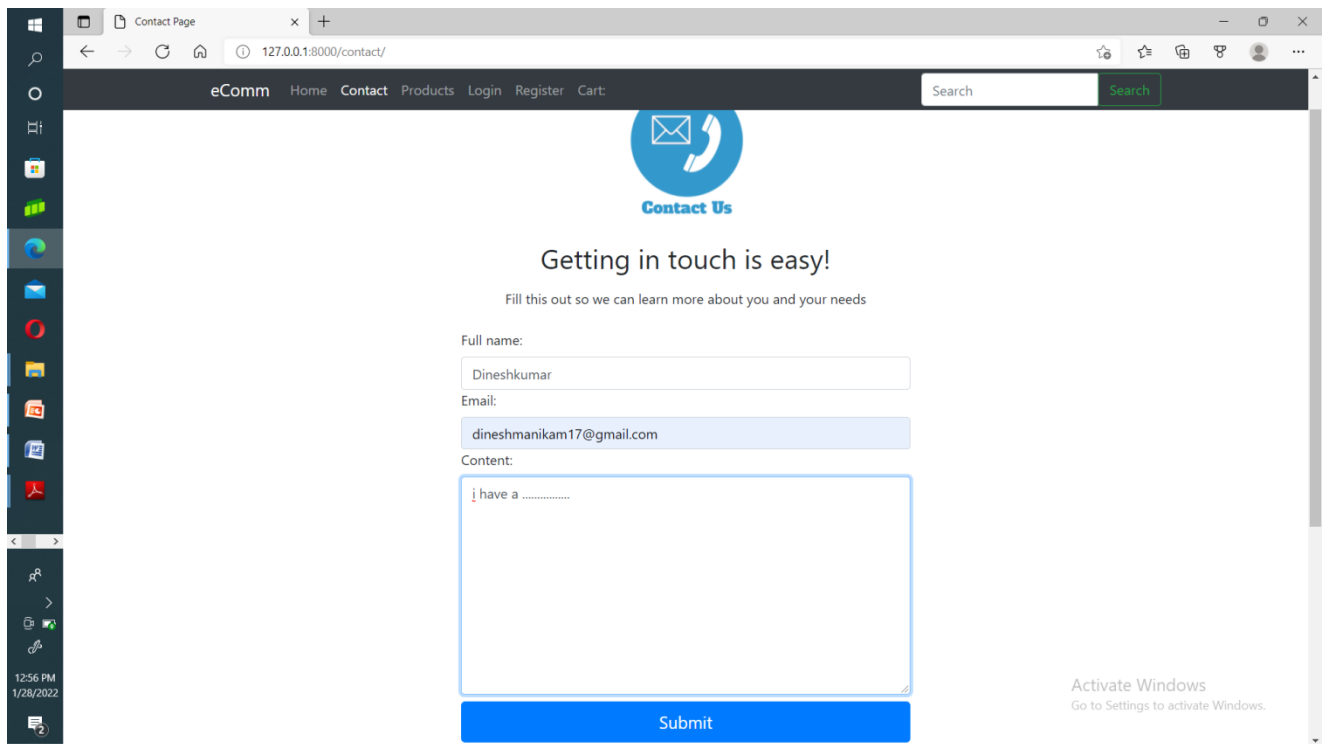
Contact Page

127.0.0.1:8000/contact/

eComm Home Contact Products Login Register Cart:

Search

Search

Contact Us

Getting in touch is easy!

Fill this out so we can learn more about you and your needs

Full name:

Dineshkumar

Email:

dineshmanikam17@gmail.com

Content:

i have a ...............

Submit

Activate Windows
Go to Settings to activate Windows.

12:56 PM
1/28/2022